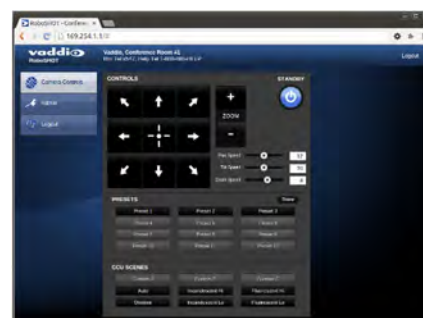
RoboSHOT - Conferen ×

169.254.1.1

vaddio RoboSHOT

Vaddio, Conference Room #1

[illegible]

Logout

Camera Controls

Admin

Logout

CONTROLS

STANDBY

+

ZOOM

-

Pan Speed

12

Tilt Speed

10

Zoom Speed

4

PRESETS

Store

Preset 1

Preset 2

Preset 3

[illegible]

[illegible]

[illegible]

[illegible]

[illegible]

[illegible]

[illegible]

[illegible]

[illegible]

CCU SCENES

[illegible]

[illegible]

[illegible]

Auto

Incandescent Hi

Fluorescent Hi

Outdoor

Incandescent Lo

Fluorescent Lo